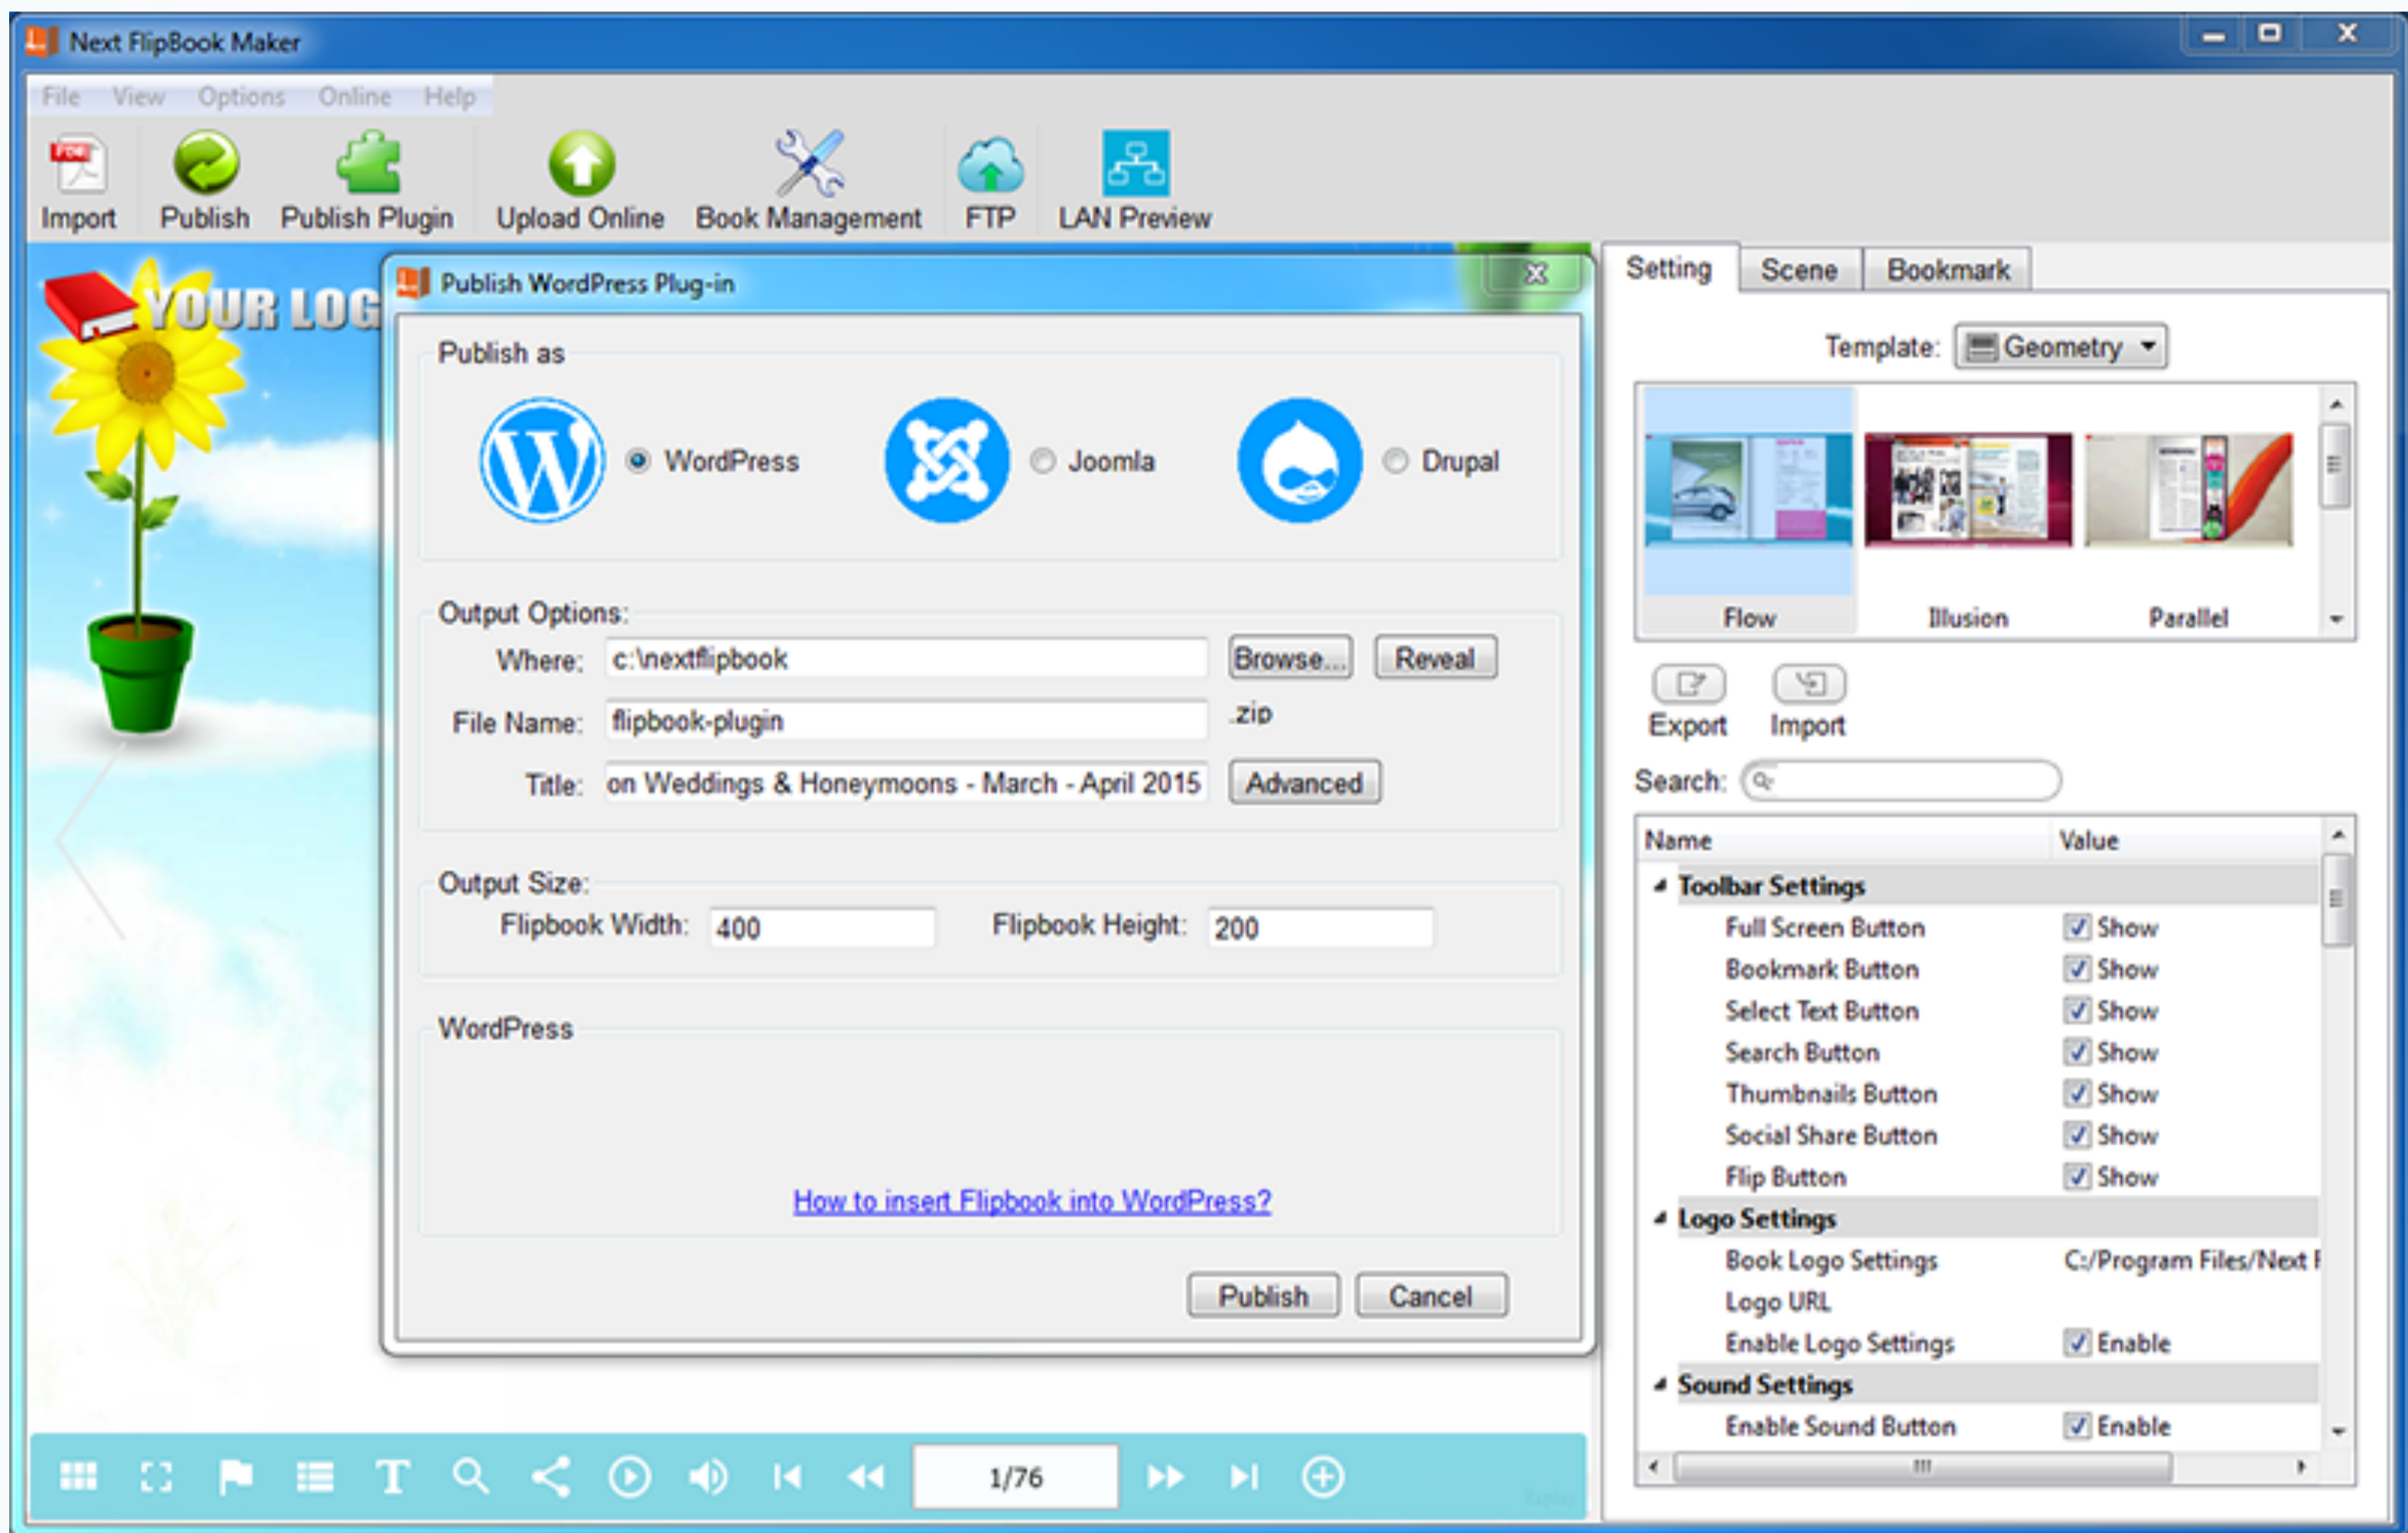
Next FlipBook Maker

File View Options Online Help

Import Publish Publish Plugin Upload Online Book Management FTP LAN Preview

YOUR LOG

Publish WordPress Plug-in

Publish as

WordPress Joomla Drupal

Output Options:

Where: c:\nextflipbook Browse... Reveal

File Name: flipbook-plugin .zip

Title: on Weddings & Honeymoons - March - April 2015 Advanced

Output Size:

Flipbook Width: 400 Flipbook Height: 200

WordPress

How to insert Flipbook into WordPress?

Publish Cancel

1/76

Setting Scene Bookmark

Template: Geometry

Flow Illusion Parallel

Export Import

Search:

| Name | Value |
|---|---|
| Toolbar Settings | |
| Full Screen Button | Show |
| Bookmark Button | Show |
| Select Text Button | Show |
| Search Button | Show |
| Thumbnails Button | Show |
| Social Share Button | Show |
| Flip Button | Show |
| Logo Settings | |
| Book Logo Settings | C:/Program Files/Next F |
| Logo URL | |
| Enable Logo Settings | Enable |
| Sound Settings | |
| Enable Sound Button | Enable |